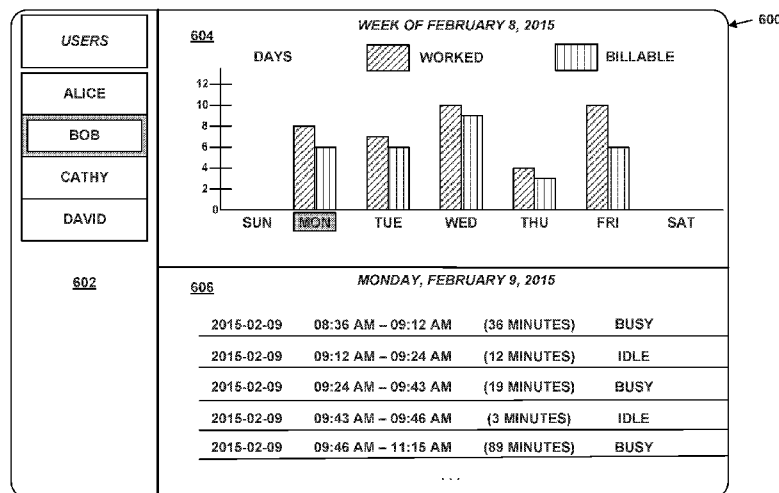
600

USERS

ALICE

BOB

CATHY

DAVID

602

WEEK OF FEBRUARY 8, 2015

604

DAYS

WORKED

BILLABLE

12
10
8
6
4
2
0

SUN MON TUE WED THU FRI SAT

MONDAY, FEBRUARY 9, 2015

606

| | | | |
|---|---|---|---|
| 2015-02-09 | 08:36 AM – 09:12 AM | (36 MINUTES) | BUSY |
| 2015-02-09 | 09:12 AM – 09:24 AM | (12 MINUTES) | IDLE |
| 2015-02-09 | 09:24 AM – 09:43 AM | (19 MINUTES) | BUSY |
| 2015-02-09 | 09:43 AM – 09:46 AM | (3 MINUTES) | IDLE |
| 2015-02-09 | 09:46 AM – 11:15 AM | (89 MINUTES) | BUSY |

...